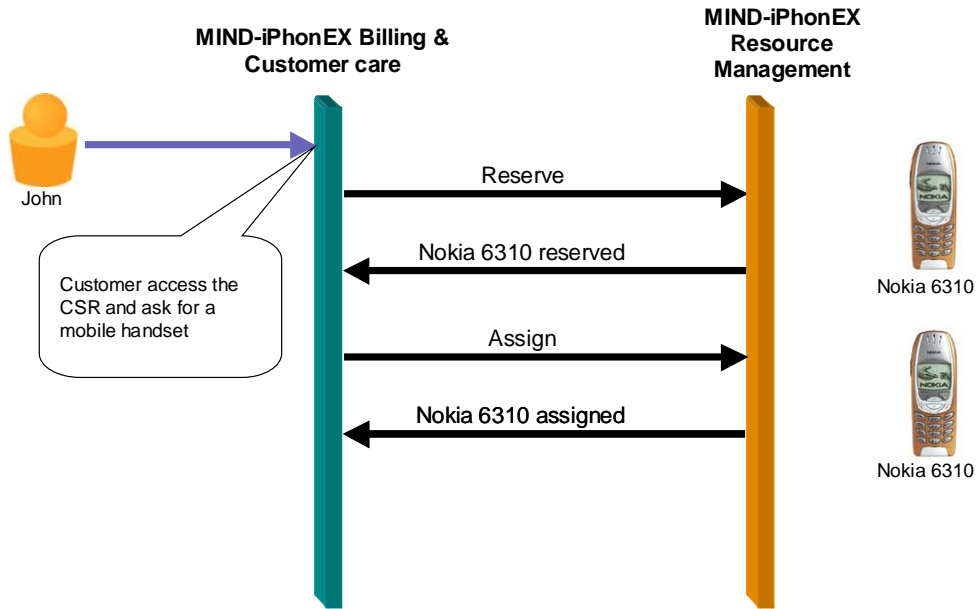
MIND-iPhonEX Billing & Customer care

MIND-iPhonEX Resource Management

John

Customer access the CSR and ask for a mobile handset

Reserve

Nokia 6310 reserved

Assign

Nokia 6310 assigned

NOKIA

Nokia 6310

NOKIA

Nokia 6310